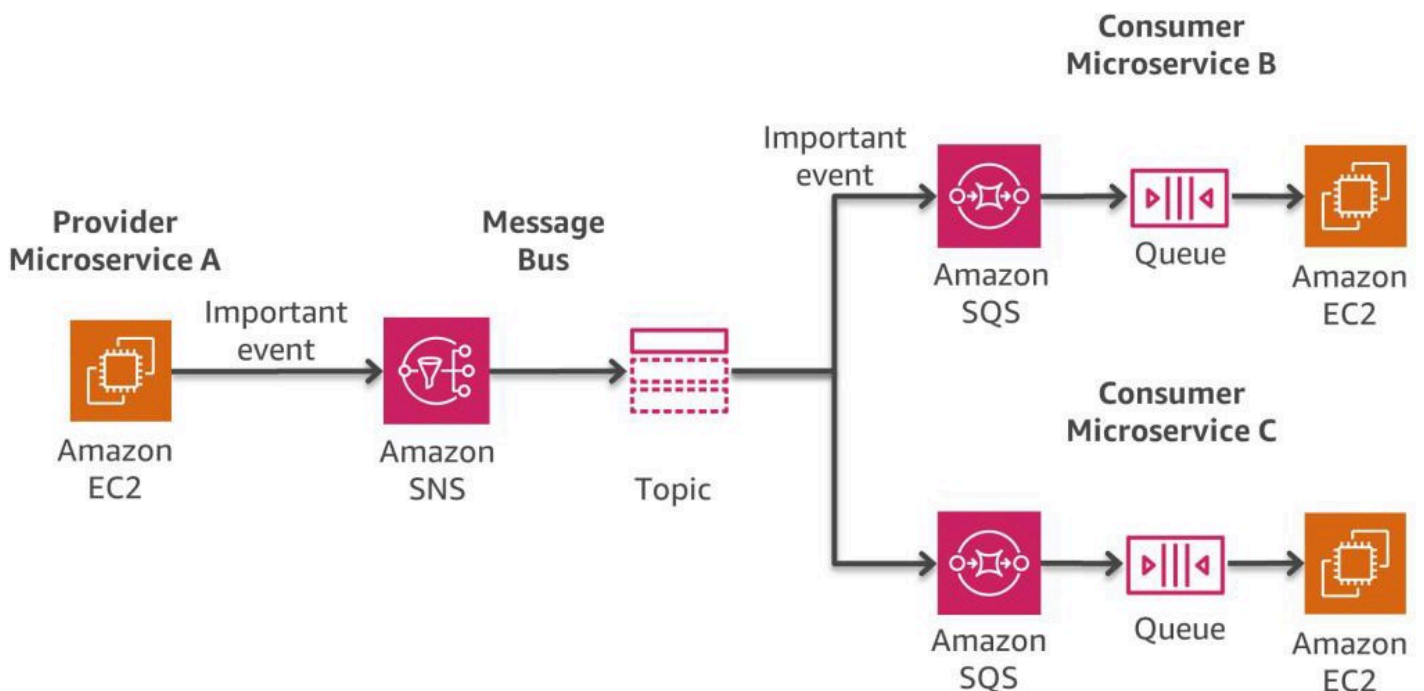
Consumer Microservice B

Important event

Provider Microservice A

Message Bus

Amazon SQS

Queue

Amazon EC2

Important event

Amazon EC2

Amazon SNS

Topic

Consumer Microservice C

Amazon SQS

Queue

Amazon EC2